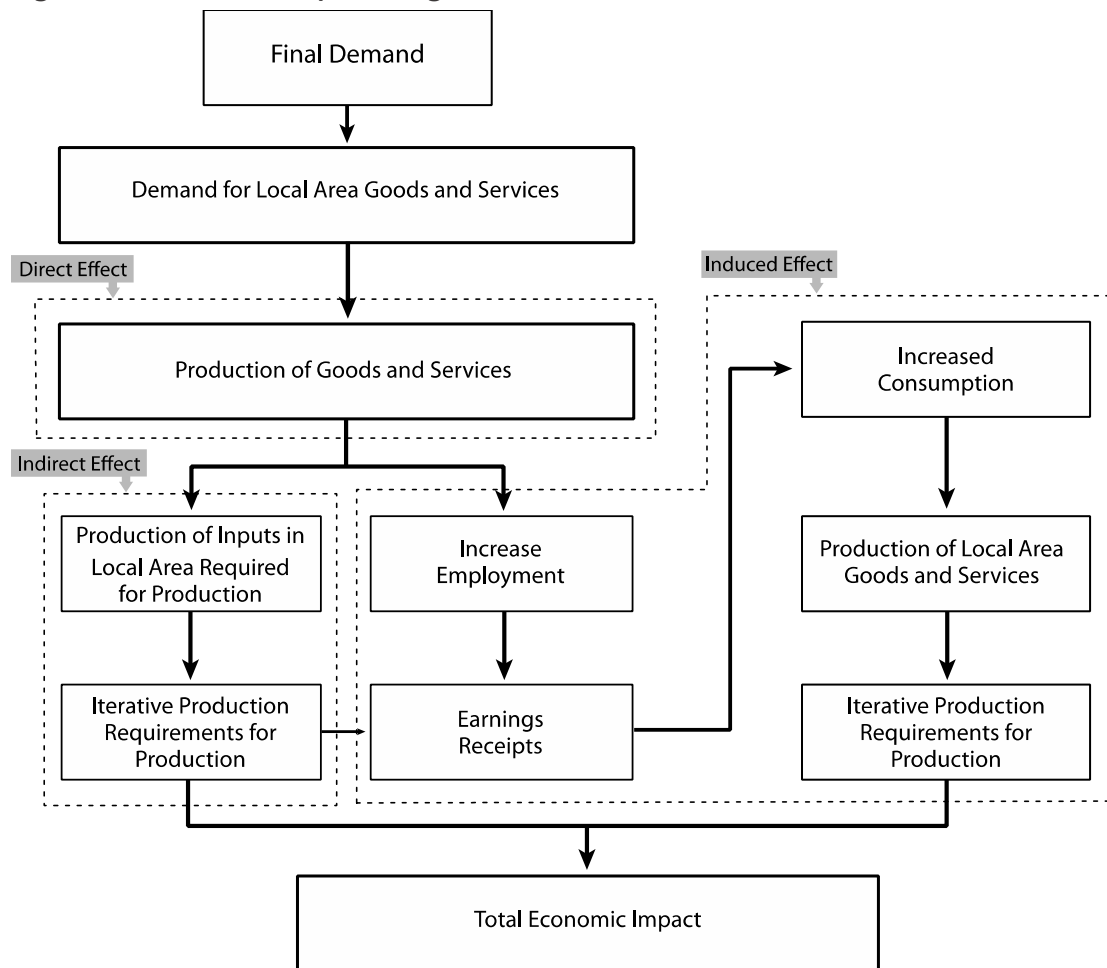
Final Demand

Demand for Local Area Goods and Services

Direct Effect

Production of Goods and Services

Induced Effect

Increased Consumption

Indirect Effect

Production of Inputs in Local Area Required for Production

Increase Employment

Production of Local Area Goods and Services

Iterative Production Requirements for Production

Earnings Receipts

Iterative Production Requirements for Production

Total Economic Impact